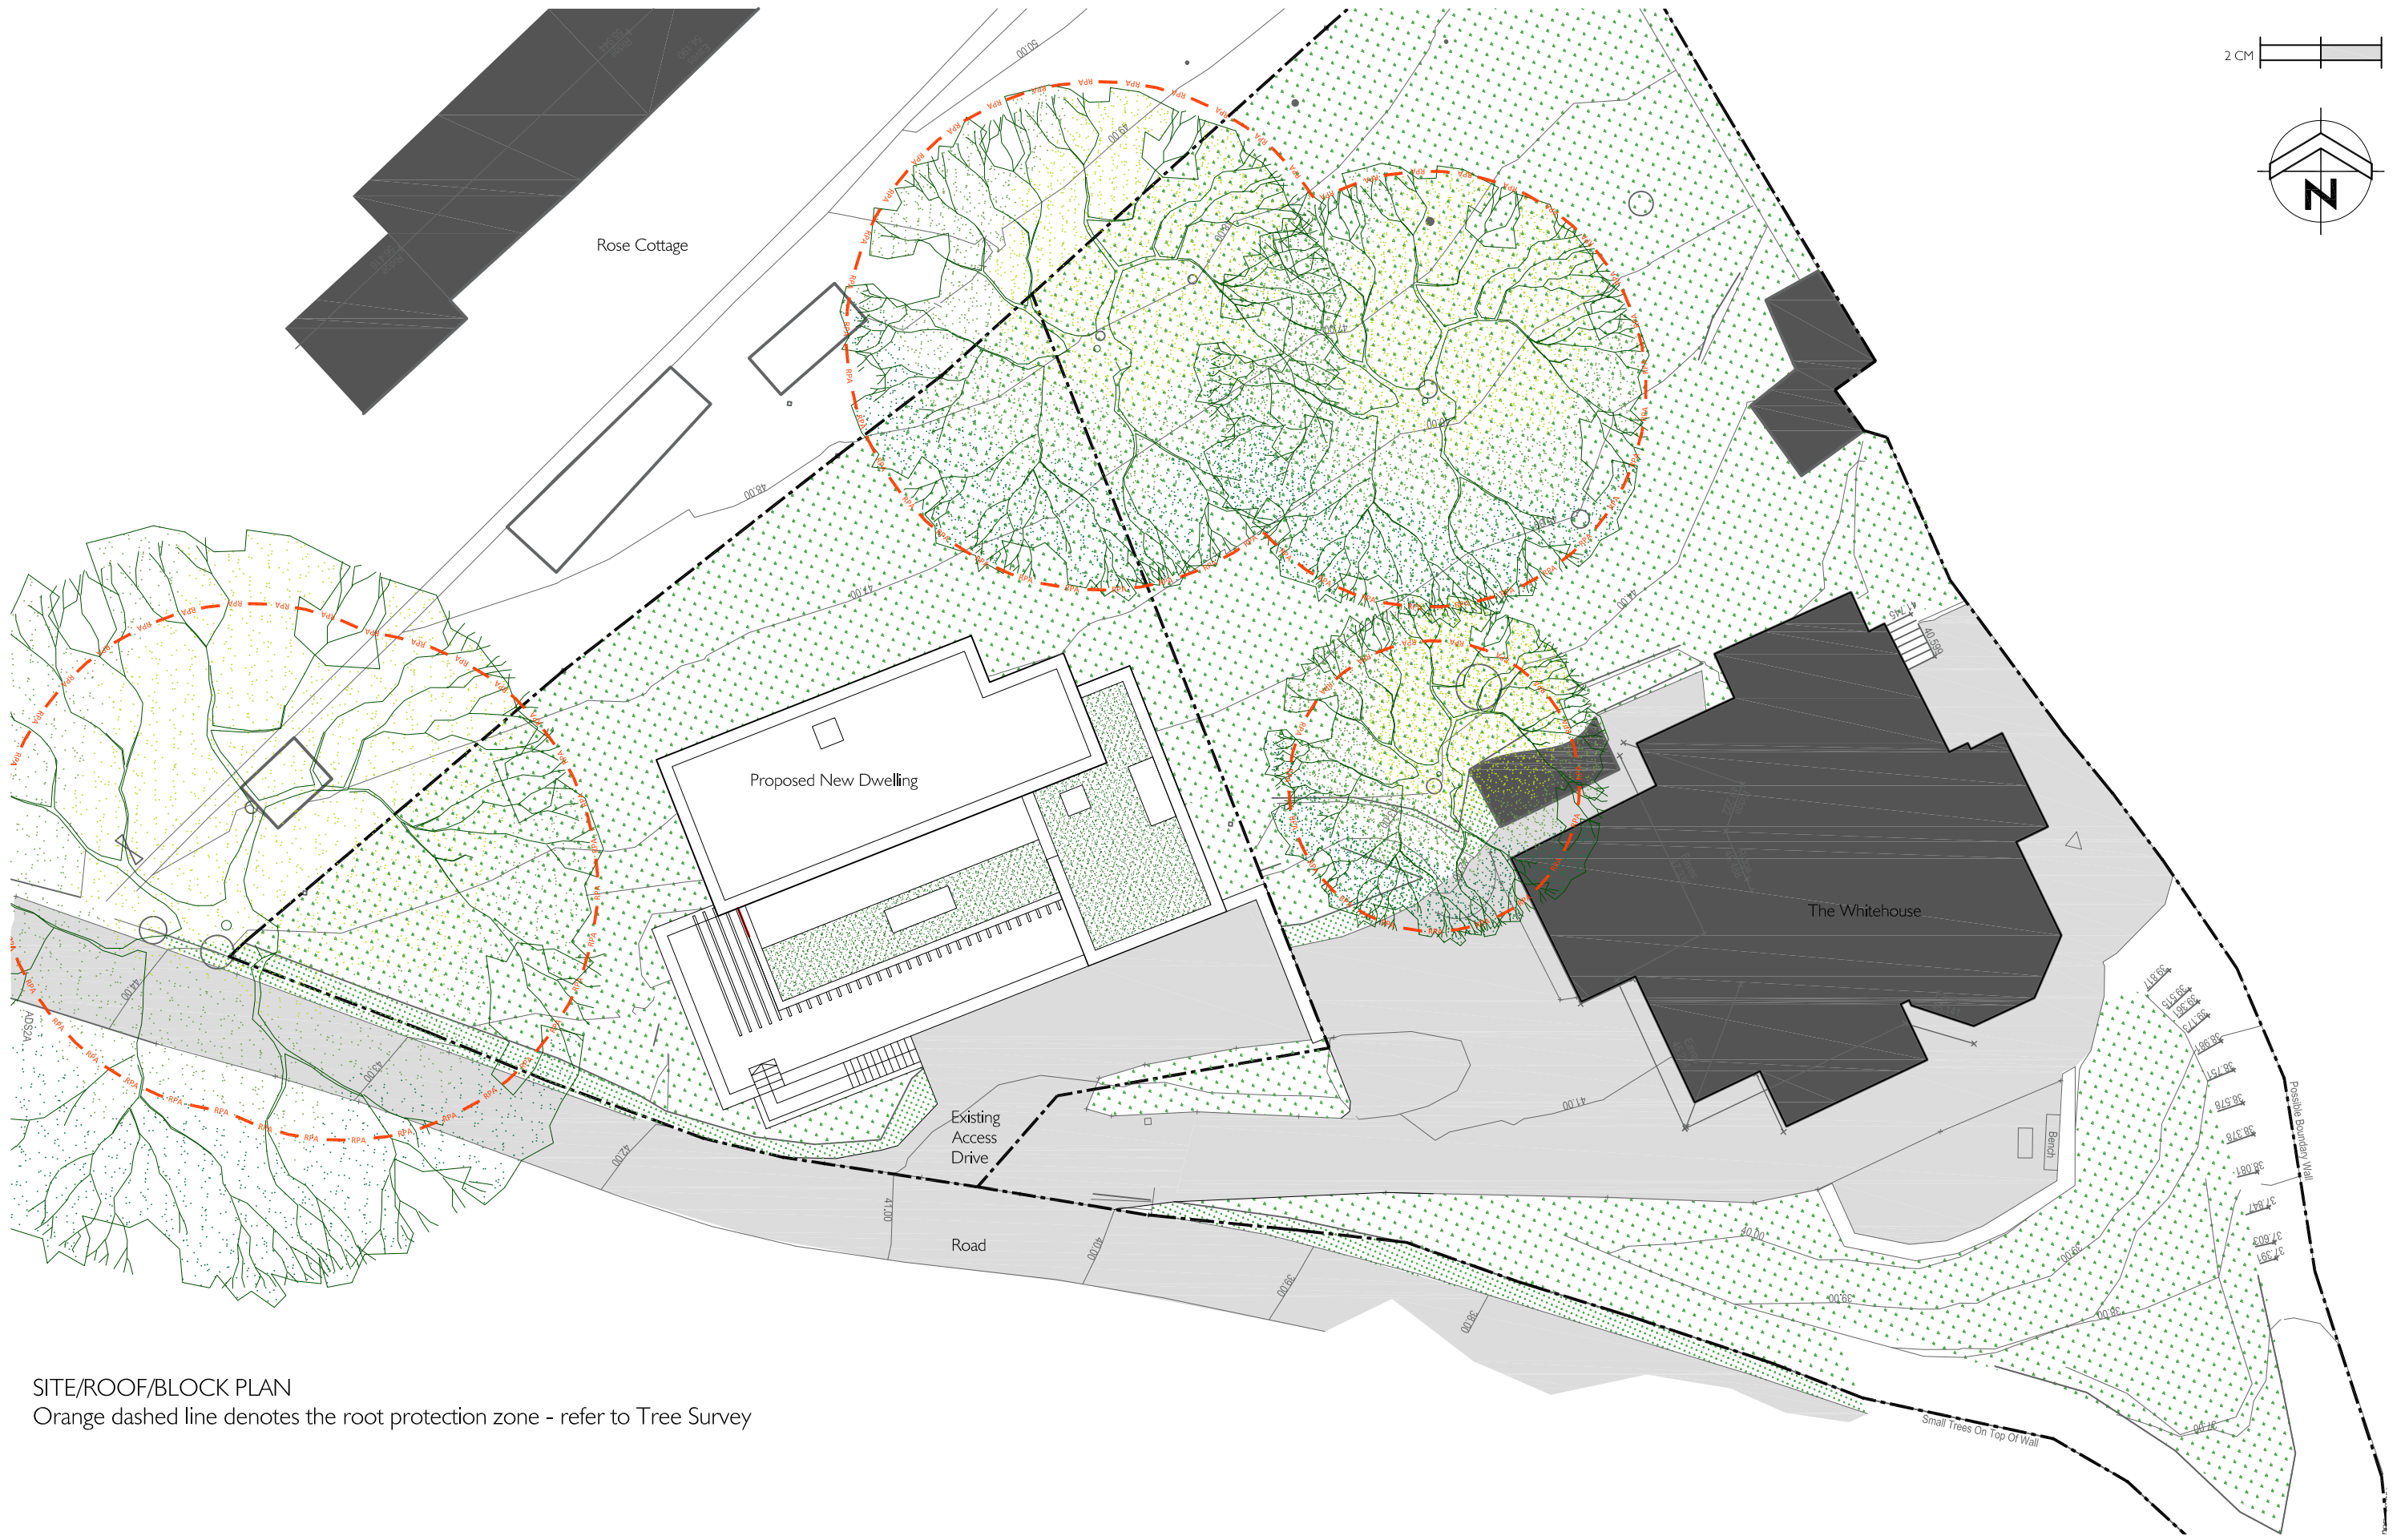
2 CM

N

Rose Cottage

Proposed New Dwelling

The Whitehouse

Existing Access Drive

Road

Bench

Possible Boundary Wall

Small Trees On Top Of Wall

50.00

49.00

48.00

44.00

44.00

41.00

42.00

41.00

40.00

39.00

38.00

40.00

39.00

38.00

41.00

40.00

SITE/ROOF/BLOCK PLAN
Orange dashed line denotes the root protection zone - refer to Tree Survey